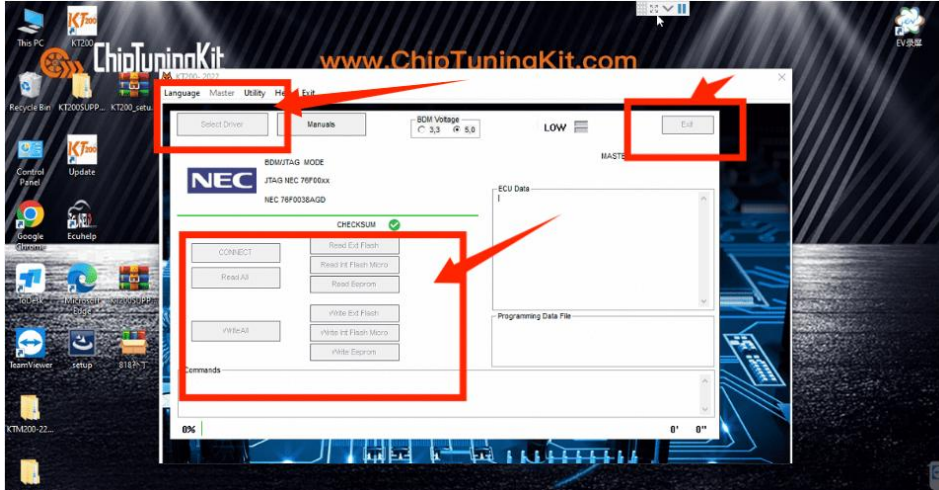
This PC
KT200
ChipTuningKit
www.ChipTuningKit.com
EV录屏
Recycle Bin
KT200SUPP...
KT200_setu...
KT200 - 2022
Language Master Utility Help Exit
Select Driver
Manuals
BDM Voltage
3,3
5,0
LOW
Exit
Control Panel
Update
BDM/JTAG MODE
MASTER
NEC
JTAG NEC 76F00xx
NEC 76F0038AGD
ECU Data
Google Chrome
Ecuhelp
CHECKSUM
CONNECT
Read Ext Flash
Read Int Flash Micro
Read All
Read Eeprom
ToDesk
Microsoft Edge
KT200SUPP...
Write Ext Flash
Programming Data File
WriteAll
Write Int Flash Micro
Write Eeprom
TeamViewer
setup
8187-T
Commands
KTM200-22...
0%
0'
0''